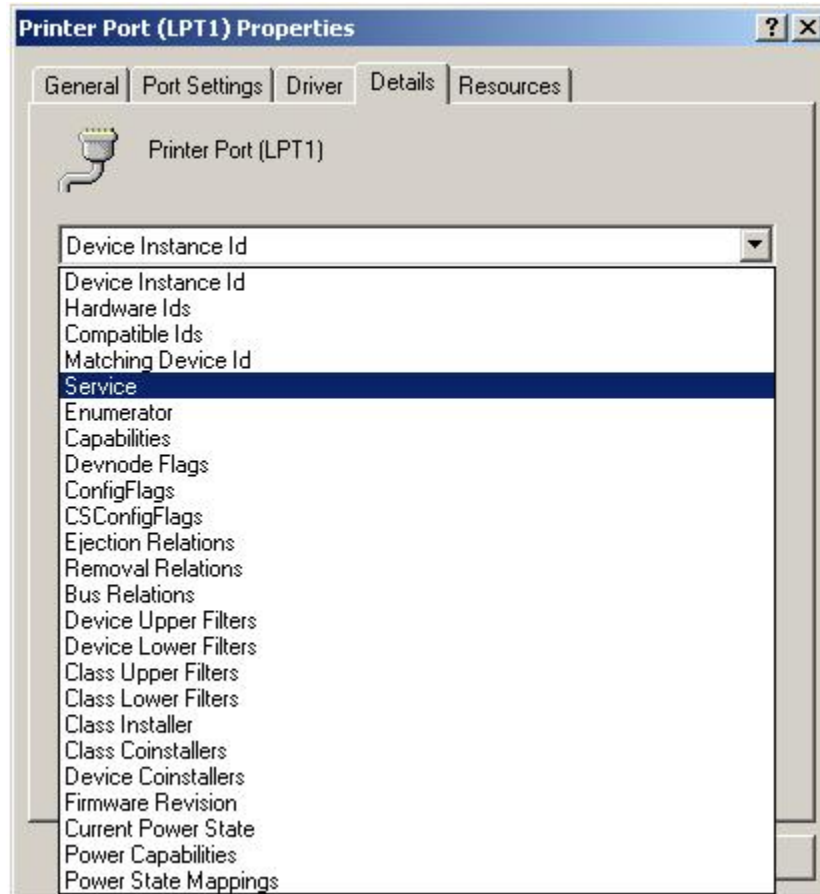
Printer Port (LPT1) Properties

?
X

General
Port Settings
Driver
Details
Resources

Printer Port (LPT1)

Device Instance Id

Device Instance Id
Hardware Ids
Compatible Ids
Matching Device Id
Service
Enumerator
Capabilities
Devnode Flags
ConfigFlags
CSConfigFlags
Ejection Relations
Removal Relations
Bus Relations
Device Upper Filters
Device Lower Filters
Class Upper Filters
Class Lower Filters
Class Installer
Class Coinstallers
Device Coinstallers
Firmware Revision
Current Power State
Power Capabilities
Power State Mappings